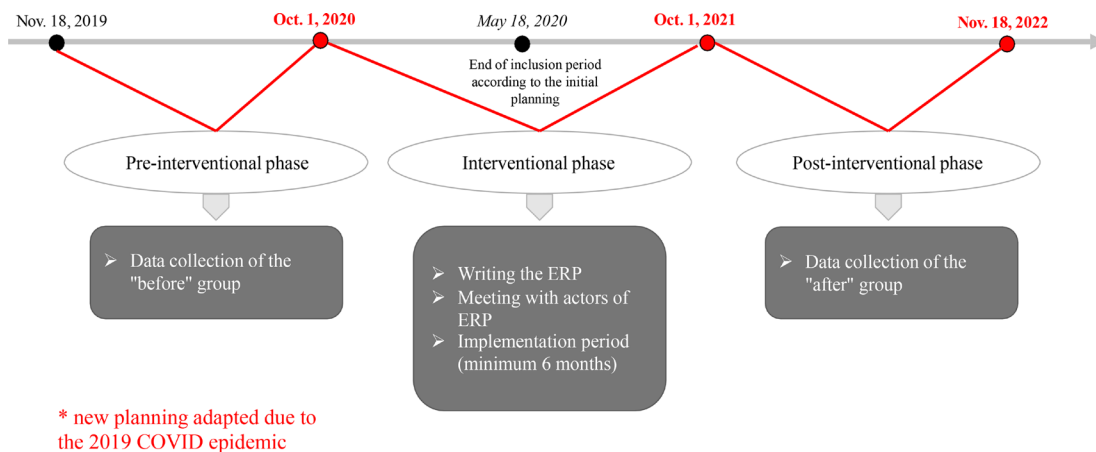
Nov. 18, 2019

Oct. 1, 2020

May 18, 2020

End of inclusion period according to the initial planning

Oct. 1, 2021

Nov. 18, 2022

Pre-interventional phase

Interventional phase

Post-interventional phase

➢ Data collection of the "before" group

➢ Writing the ERP
➢ Meeting with actors of ERP
➢ Implementation period (minimum 6 months)

➢ Data collection of the "after" group

* new planning adapted due to the 2019 COVID epidemic